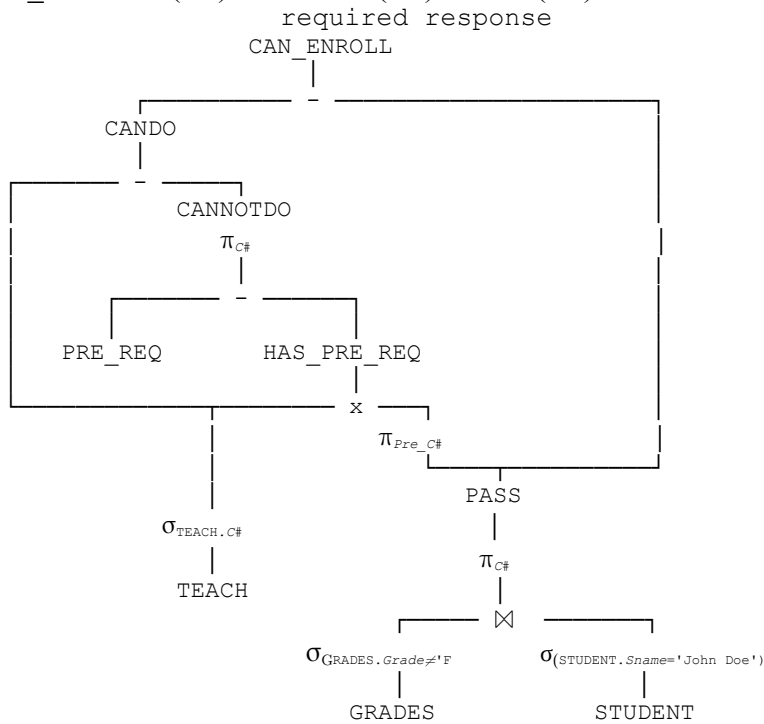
required response

CAN_ENROLL

-

CANDO

-

CANNOTDO

$\pi_{C\#}$

-

PRE_REQ

HAS_PRE_REQ

x

$\pi_{Pre\_C\#}$

PASS

$\pi_{C\#}$

$\bowtie$

$\sigma_{TEACH.C\#}$

TEACH

$\sigma_{GRADES.Grade \neq 'F}$

$\sigma_{(STUDENT.Sname='John\ Doe')}$

GRADES

STUDENT